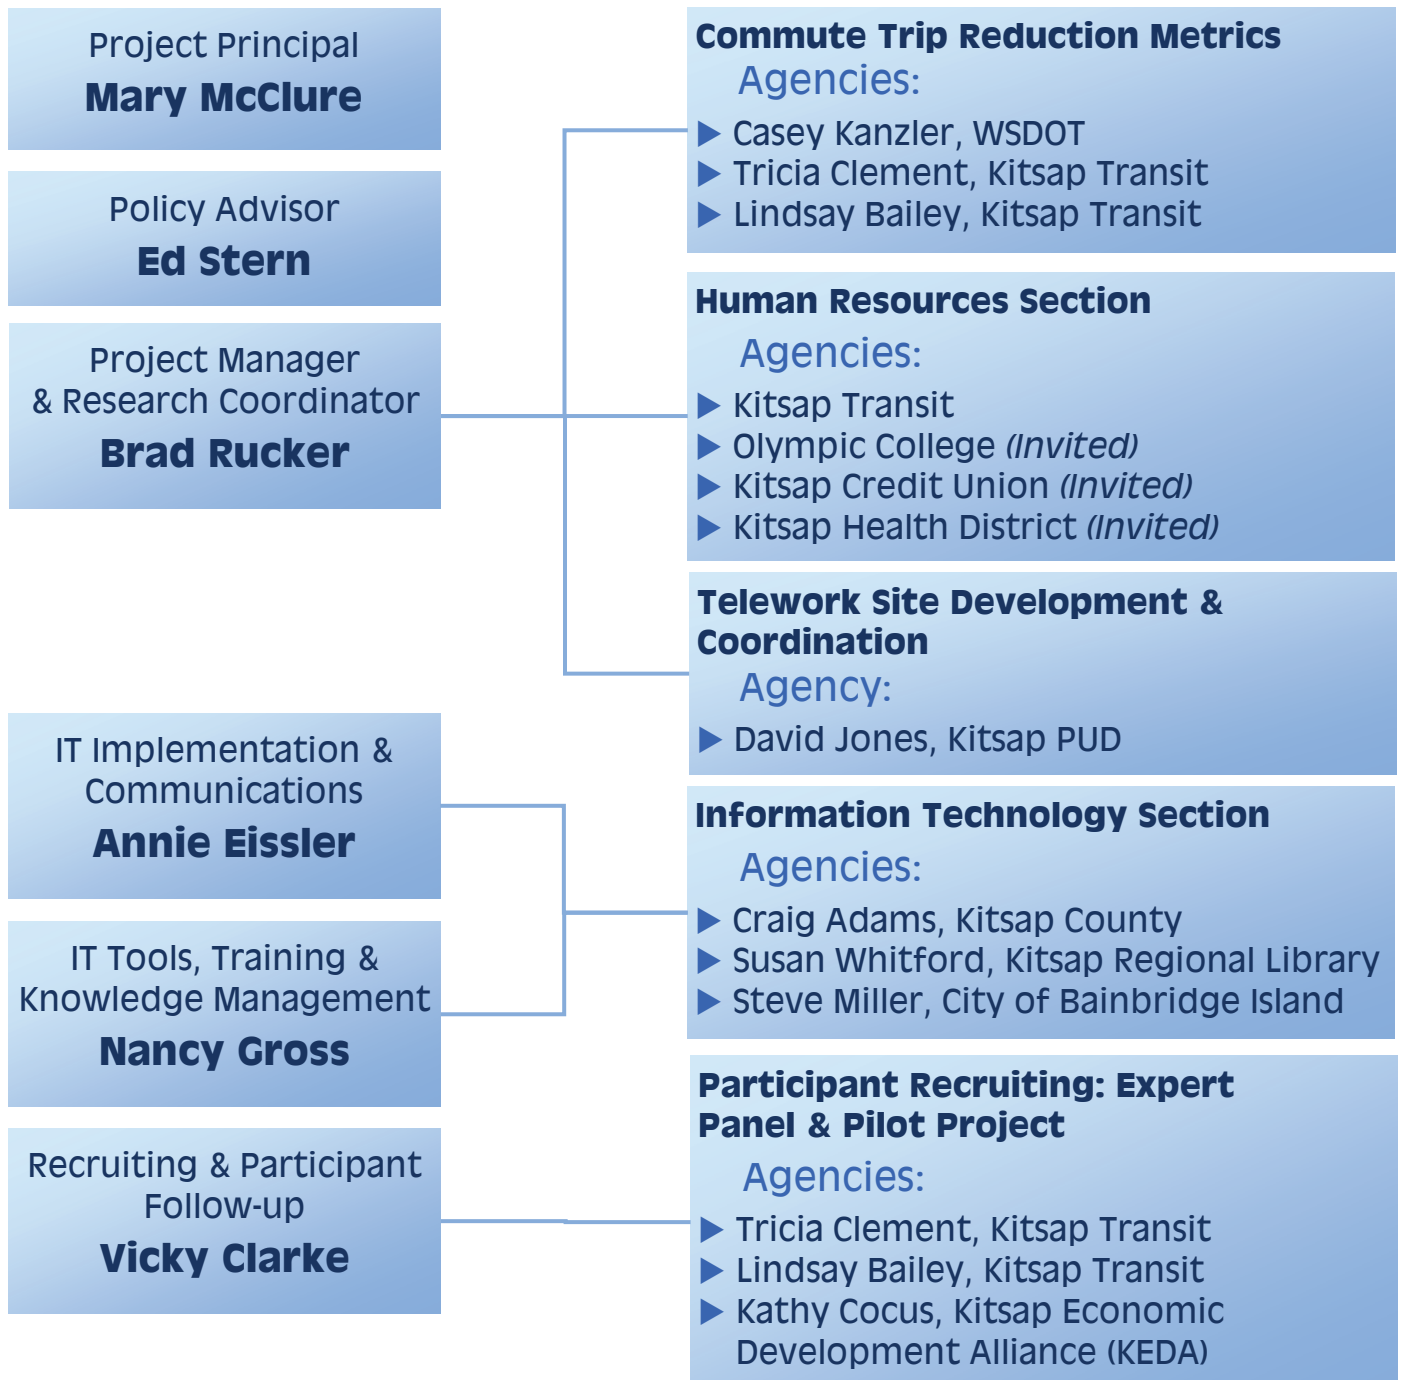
Project Principal
Mary McClure

Policy Advisor
Ed Stern

Project Manager
& Research Coordinator
Brad Rucker

IT Implementation & Communications
Annie Eissler

IT Tools, Training & Knowledge Management
Nancy Gross

Recruiting & Participant Follow-up
Vicky Clarke

Commute Trip Reduction Metrics
Agencies:
▶ Casey Kanzler, WSDOT
▶ Tricia Clement, Kitsap Transit
▶ Lindsay Bailey, Kitsap Transit

Human Resources Section
Agencies:
▶ Kitsap Transit
▶ Olympic College (Invited)
▶ Kitsap Credit Union (Invited)
▶ Kitsap Health District (Invited)

Telework Site Development & Coordination
Agency:
▶ David Jones, Kitsap PUD

Information Technology Section
Agencies:
▶ Craig Adams, Kitsap County
▶ Susan Whitford, Kitsap Regional Library
▶ Steve Miller, City of Bainbridge Island

Participant Recruiting: Expert Panel & Pilot Project
Agencies:
▶ Tricia Clement, Kitsap Transit
▶ Lindsay Bailey, Kitsap Transit
▶ Kathy Cocus, Kitsap Economic Development Alliance (KEDA)